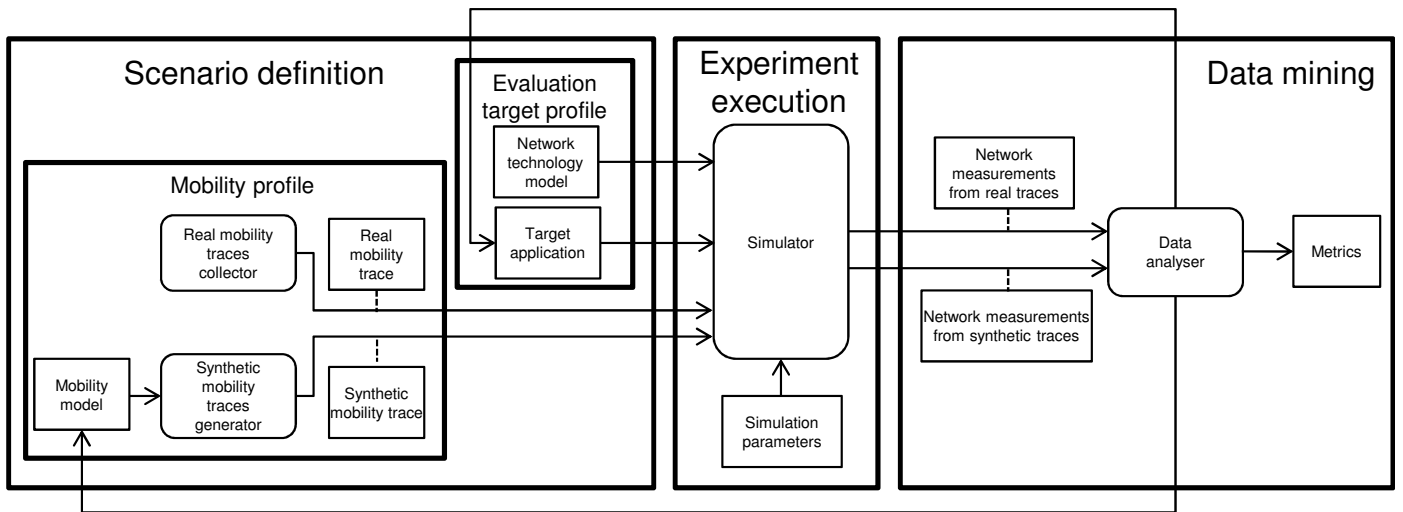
Scenario definition

Evaluation target profile

Network technology model

Target application

Experiment execution

Data mining

Mobility profile

Real mobility traces collector

Real mobility trace

Mobility model

Synthetic mobility traces generator

Synthetic mobility trace

Simulator

Simulation parameters

Network measurements from real traces

Network measurements from synthetic traces

Data analyser

Metrics